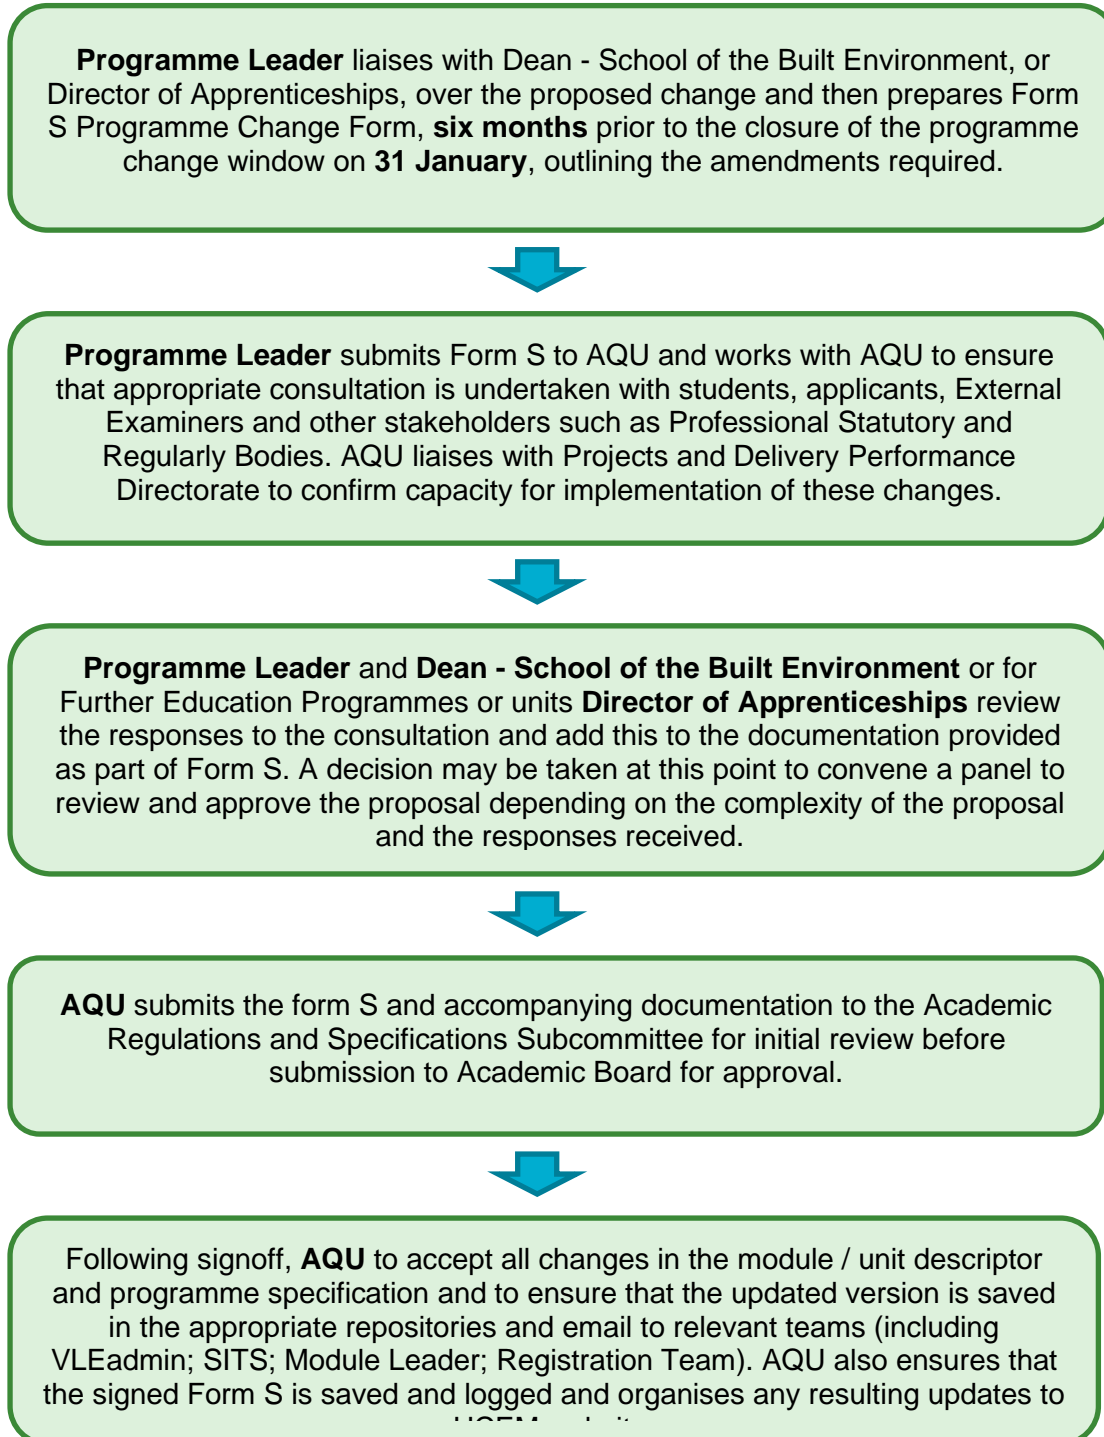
**Programme Leader** liaises with Dean - School of the Built Environment, or Director of Apprenticeships, over the proposed change and then prepares Form S Programme Change Form, **six months** prior to the closure of the programme change window on **31 January**, outlining the amendments required.

**Programme Leader** submits Form S to AQU and works with AQU to ensure that appropriate consultation is undertaken with students, applicants, External Examiners and other stakeholders such as Professional Statutory and Regularly Bodies. AQU liaises with Projects and Delivery Performance Directorate to confirm capacity for implementation of these changes.

**Programme Leader** and **Dean - School of the Built Environment** or for Further Education Programmes or units **Director of Apprenticeships** review the responses to the consultation and add this to the documentation provided as part of Form S. A decision may be taken at this point to convene a panel to review and approve the proposal depending on the complexity of the proposal and the responses received.

**AQU** submits the form S and accompanying documentation to the Academic Regulations and Specifications Subcommittee for initial review before submission to Academic Board for approval.

Following signoff, **AQU** to accept all changes in the module / unit descriptor and programme specification and to ensure that the updated version is saved in the appropriate repositories and email to relevant teams (including VLEadmin; SITS; Module Leader; Registration Team). AQU also ensures that the signed Form S is saved and logged and organises any resulting updates to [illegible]